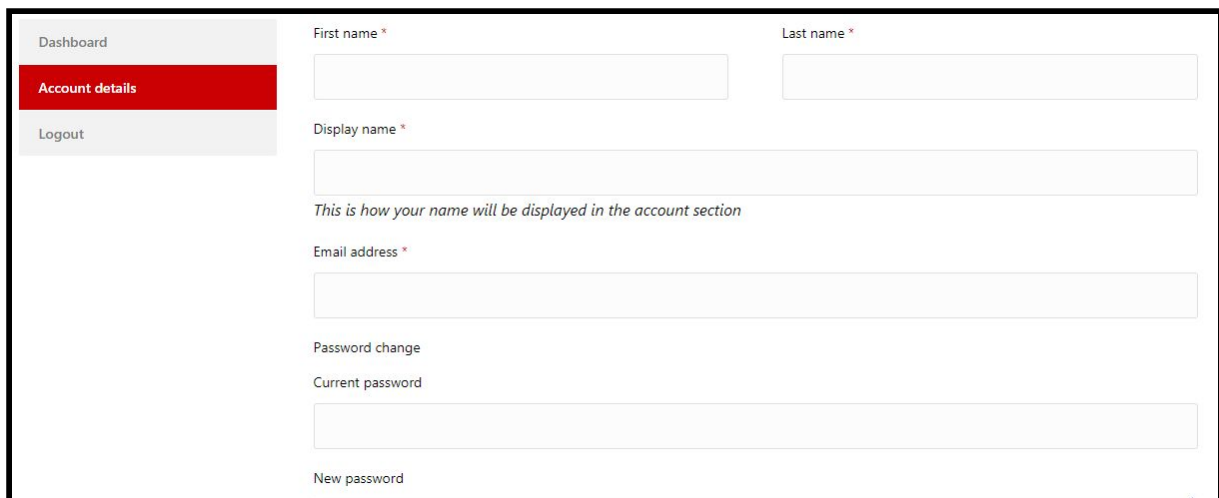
Dashboard

Account details

Logout

First name *

Last name *

Display name *

*This is how your name will be displayed in the account section*

Email address *

Password change

Current password

New password